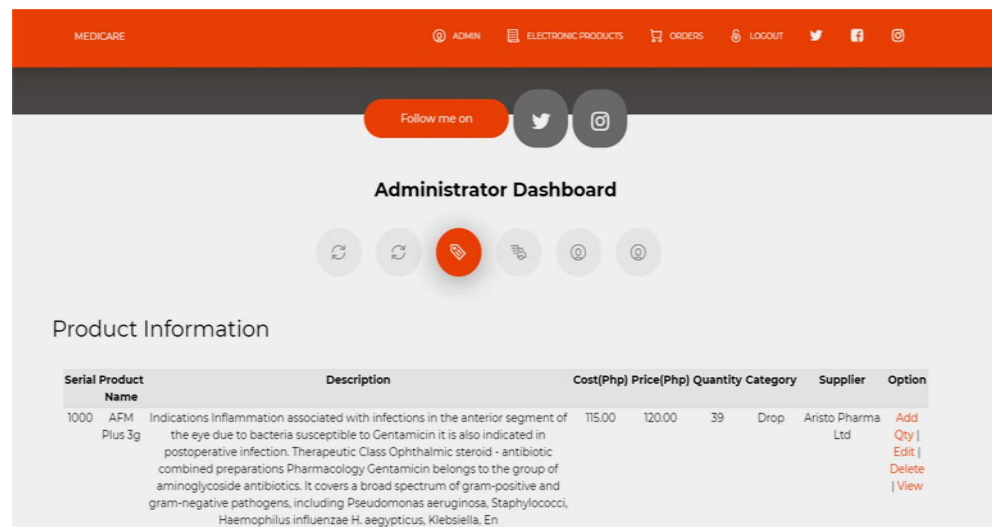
MEDICARE ADMIN ELECTRONIC PRODUCTS ORDERS LOGOUT

Follow me on

Administrator Dashboard

Product Information

| Serial | Product Name | Description | Cost(Php) | Price(Php) | Quantity | Category | Supplier | Option |
|---|---|---|---|---|---|---|---|---|
| 1000 | AFM Plus 3g | Indications Inflammation associated with infections in the anterior segment of the eye due to bacteria susceptible to Gentamicin it is also indicated in postoperative infection. Therapeutic Class Ophthalmic steroid - antibiotic combined preparations Pharmacology Gentamicin belongs to the group of aminoglycoside antibiotics. It covers a broad spectrum of gram-positive and gram-negative pathogens, including Pseudomonas aeruginosa, Staphylococci, Haemophilus influenzae H. aegypticus, Klebsiella, En | 115.00 | 120.00 | 39 | Drop | Aristo Pharma Ltd | Add Qty \| Edit \| Delete \| View |